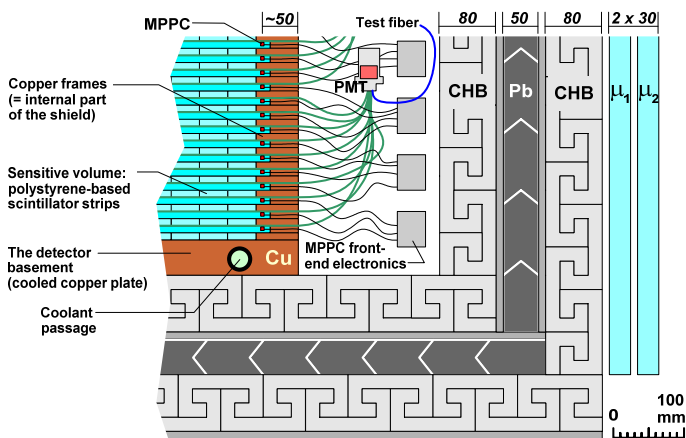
MPPC
~50
Test fiber
80
50
80
2 x 30
PMT
CHB
Pb
CHB
$\mu_1$
$\mu_2$
Copper frames (= internal part of the shield)
Sensitive volume: polystyrene-based scintillator strips
The detector basement (cooled copper plate)
Cu
MPPC front-end electronics
Coolant passage
0
100 mm